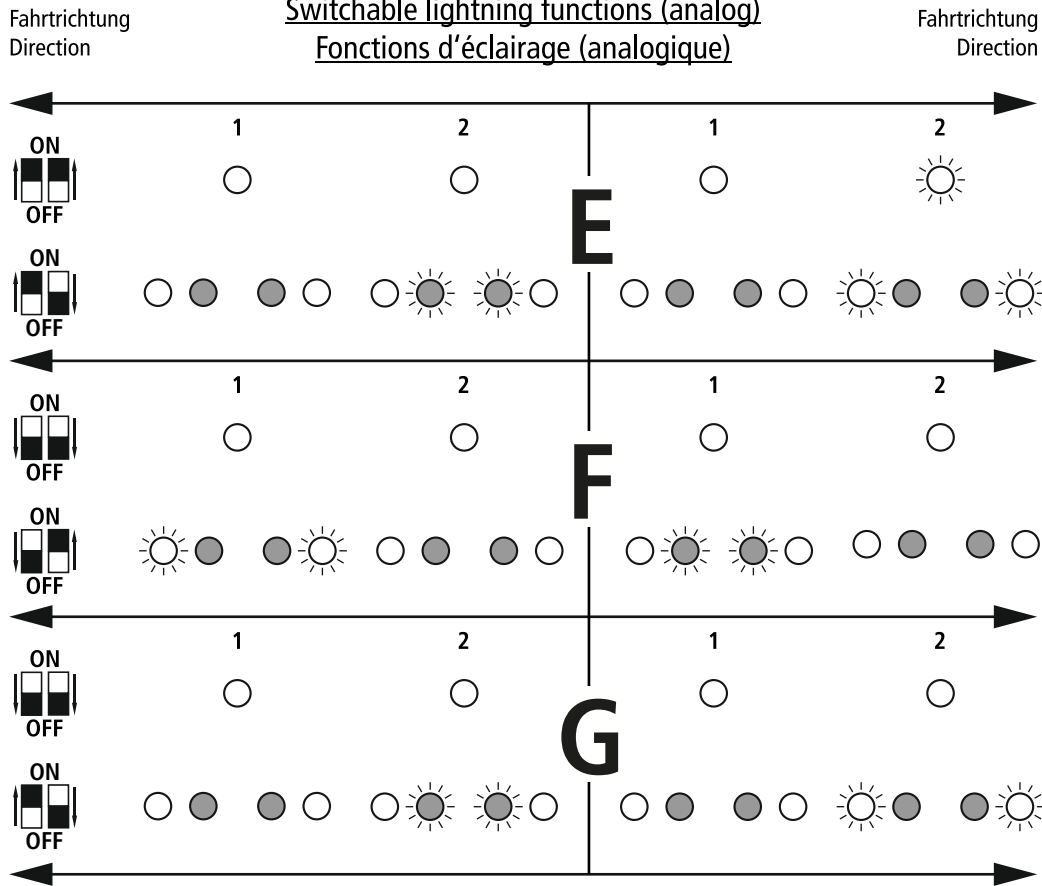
Fahrtrichtung
Direction

Switchable lightning functions (analog)
Fonctions d'éclairage (analogique)

Fahrtrichtung
Direction

1 2 1 2

ON
OFF

E

ON
OFF

1 2 1 2

ON
OFF

F

ON
OFF

1 2 1 2

ON
OFF

G

ON
OFF